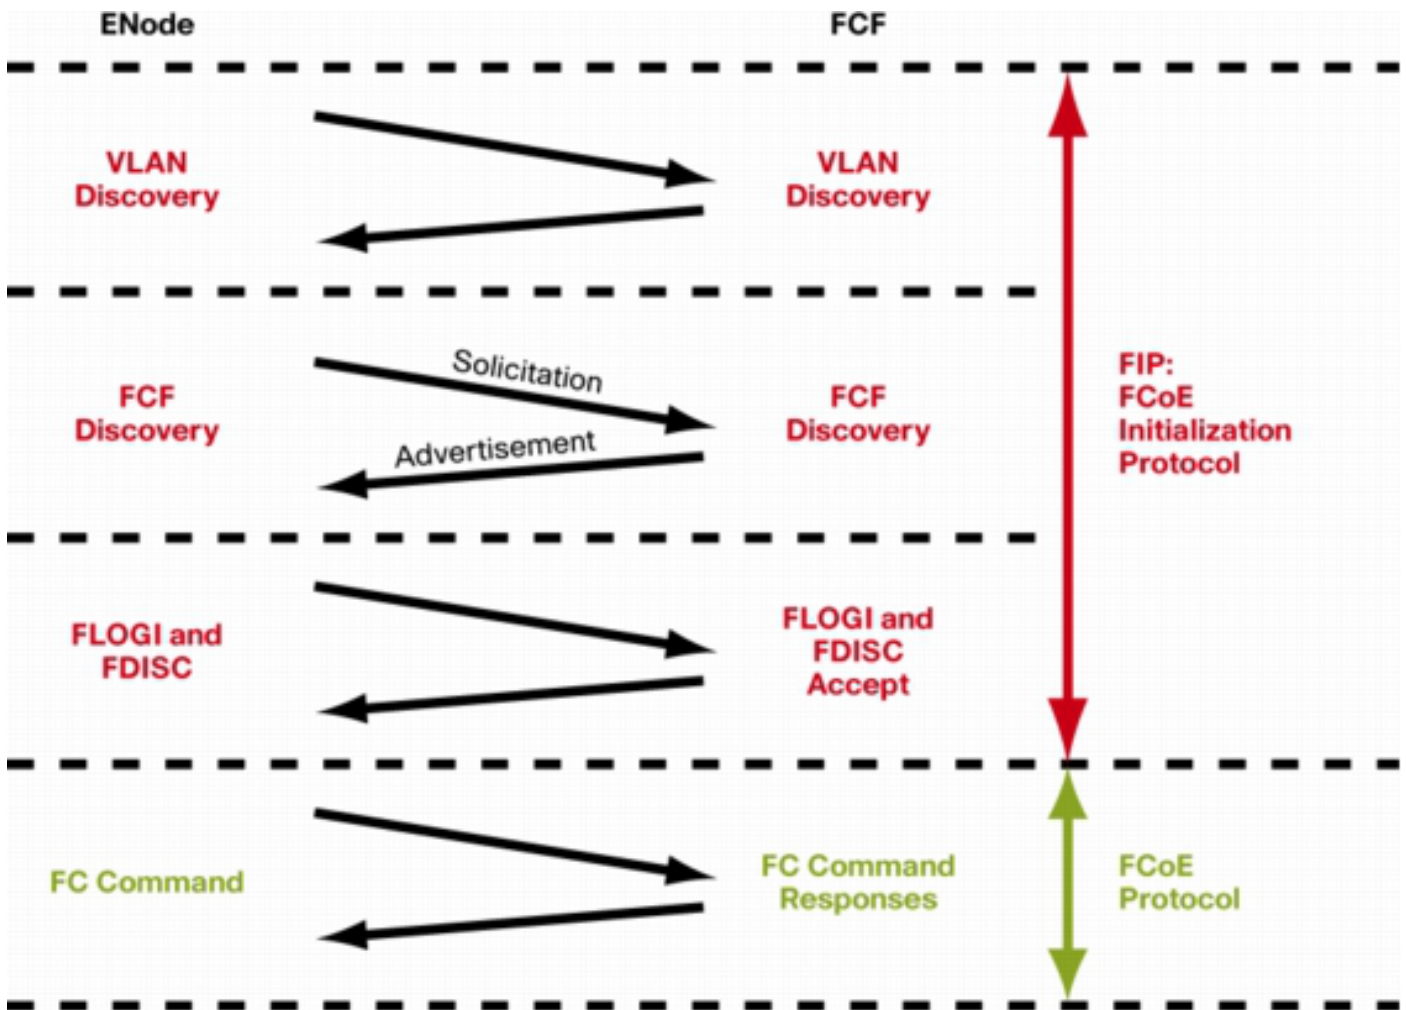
ENode

FCF

VLAN Discovery

VLAN Discovery

FCF Discovery

Solicitation

Advertisement

FCF Discovery

FIP: FCoE Initialization Protocol

FLOGI and FDISC

FLOGI and FDISC Accept

FC Command

FC Command Responses

FCoE Protocol